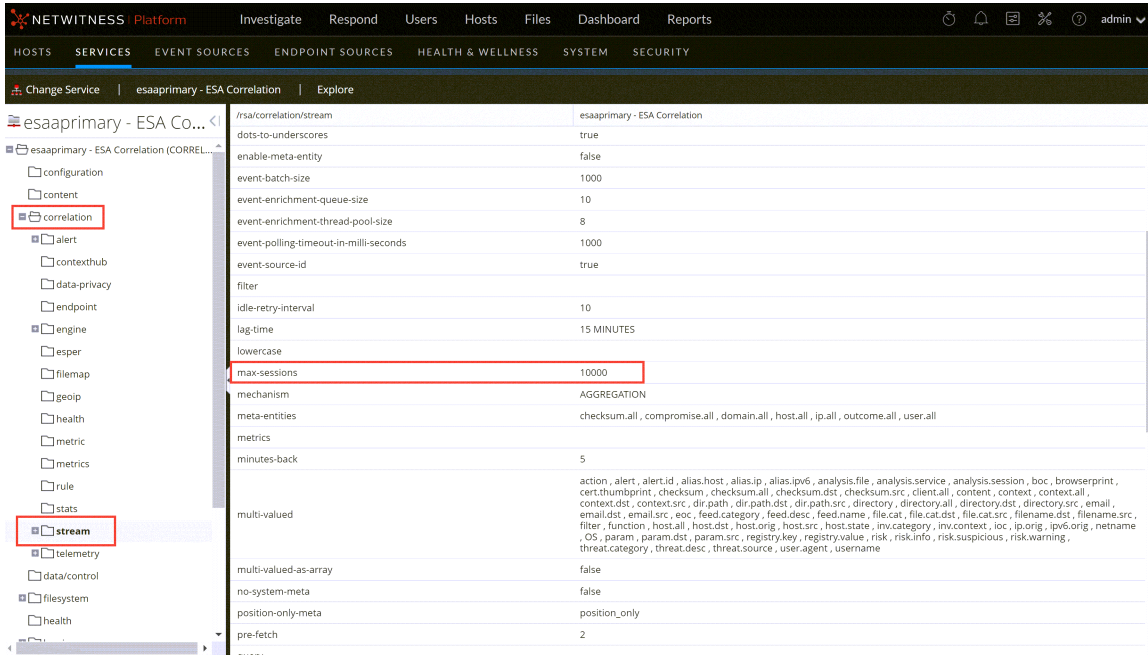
NETWITNESS | Platform   Investigate   Respond   Users   Hosts   Files   Dashboard   Reports   admin

HOSTS   SERVICES   EVENT SOURCES   ENDPOINT SOURCES   HEALTH & WELLNESS   SYSTEM   SECURITY

Change Service | esaaprimary - ESA Correlation | Explore

esaaprimary - ESA Co...

esaaprimary - ESA Correlation (CORREL...
configuration
content
correlation
alert
contexthub
data-privacy
endpoint
engine
esper
filemap
geoip
health
metric
metrics
rule
stats
stream
telemetry
data/control
filesystem
health

| /rsa/correlation/stream | esaaprimary - ESA Correlation |
|---|---|
| dots-to-underscores | true |
| enable-meta-entity | false |
| event-batch-size | 1000 |
| event-enrichment-queue-size | 10 |
| event-enrichment-thread-pool-size | 8 |
| event-polling-timeout-in-milli-seconds | 1000 |
| event-source-id | true |
| filter | |
| idle-retry-interval | 10 |
| lag-time | 15 MINUTES |
| lowercase | |
| max-sessions | 10000 |
| mechanism | AGGREGATION |
| meta-entities | checksum.all , compromise.all , domain.all , host.all , ip.all , outcome.all , user.all |
| metrics | |
| minutes-back | 5 |
| multi-valued | action , alert , alert.id , alias.host , alias.ip , alias.ipv6 , analysis.file , analysis.service , analysis.session , boc , browserprint , cert.thumbprint , checksum , checksum.all , checksum.dst , checksum.src , client.all , content , context , context.all , context.dst , context.src , dir.path , dir.path.dst , dir.path.src , directory , directory.all , directory.dst , directory.src , email , email.dst , email.src , eoc , feed.category , feed.desc , feed.name , file.cat , file.cat.dst , file.cat.src , filename.dst , filename.src , filter , function , host.all , host.dst , host.orig , host.src , host.state , inv.category , inv.context , ioc , ip.orig , ipv6.orig , netname , OS , param , param.dst , param.src , registry.key , registry.value , risk , risk.info , risk.suspicious , risk.warning , threat.category , threat.desc , threat.source , user.agent , username |
| multi-valued-as-array | false |
| no-system-meta | false |
| position-only-meta | position_only |
| pre-fetch | 2 |